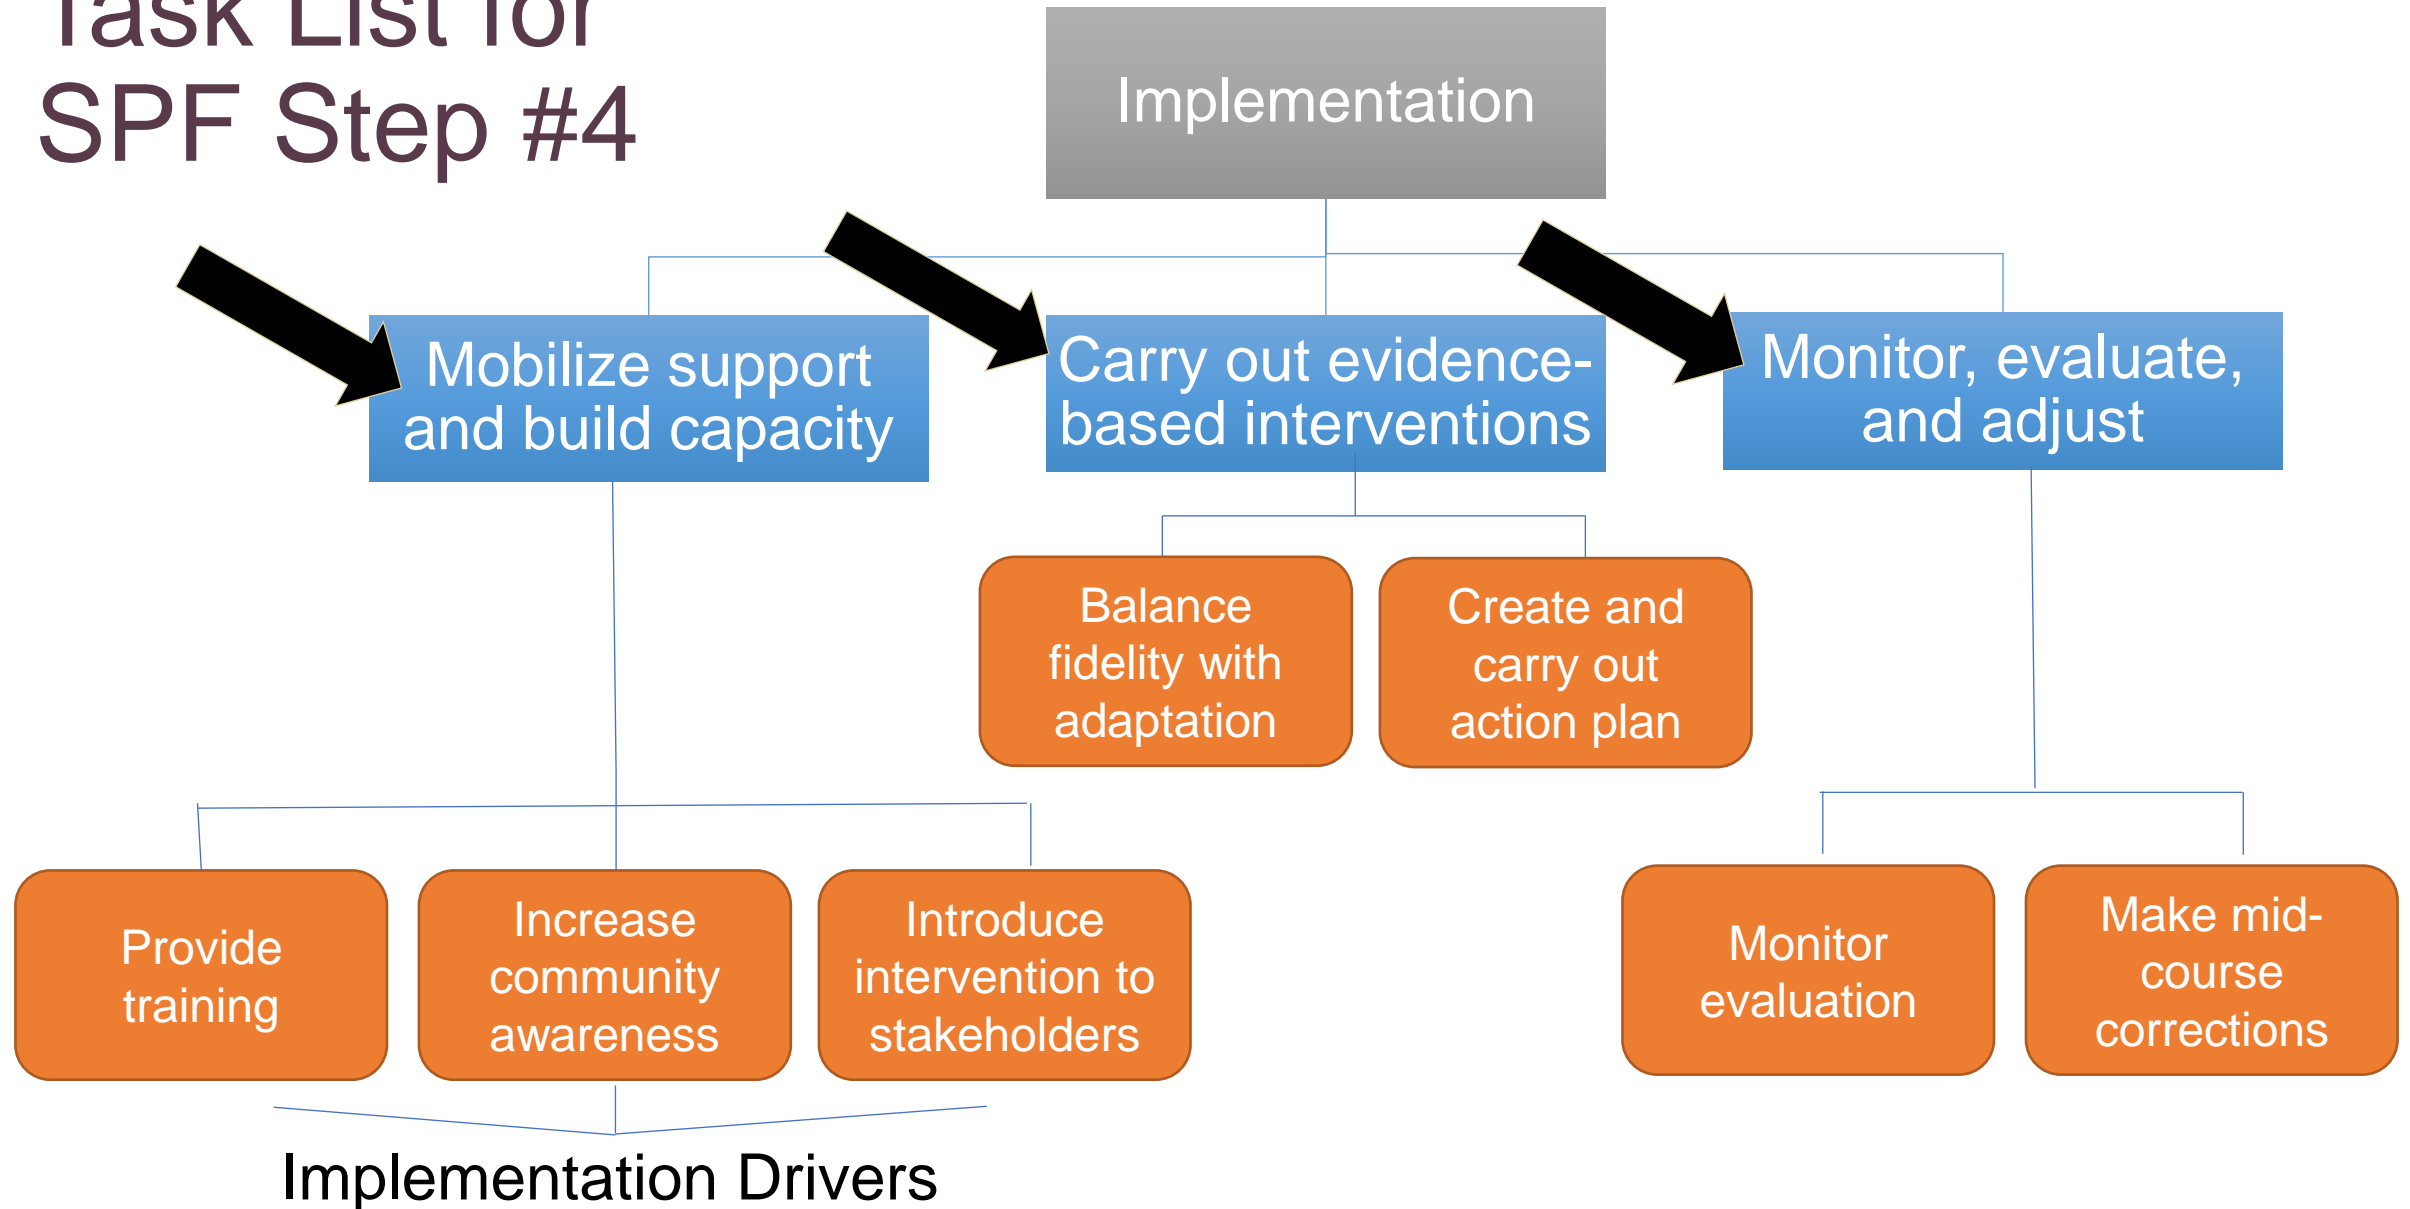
Task List for SPF Step #4

Implementation

Mobilize support and build capacity

Carry out evidence-based interventions

Monitor, evaluate, and adjust

Balance fidelity with adaptation

Create and carry out action plan

Provide training

Increase community awareness

Introduce intervention to stakeholders

Monitor evaluation

Make mid-course corrections

Implementation Drivers